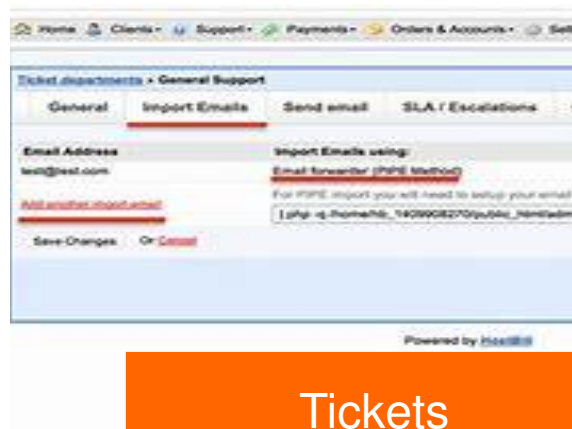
Home Clients Support Payments Orders & Accounts Set

Ticket departments » General Support

General | Import Emails | Send email | SLA / Escalations

Email Address
test@test.com

Add another import email

Save Changes Or Cancel

Import Emails using:
Email forwarder (PIPE Method)

For PIPE import you will need to setup your email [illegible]

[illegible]php -q /home/hb_1409908270/public_html/adm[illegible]

Powered by HostBill

Tickets